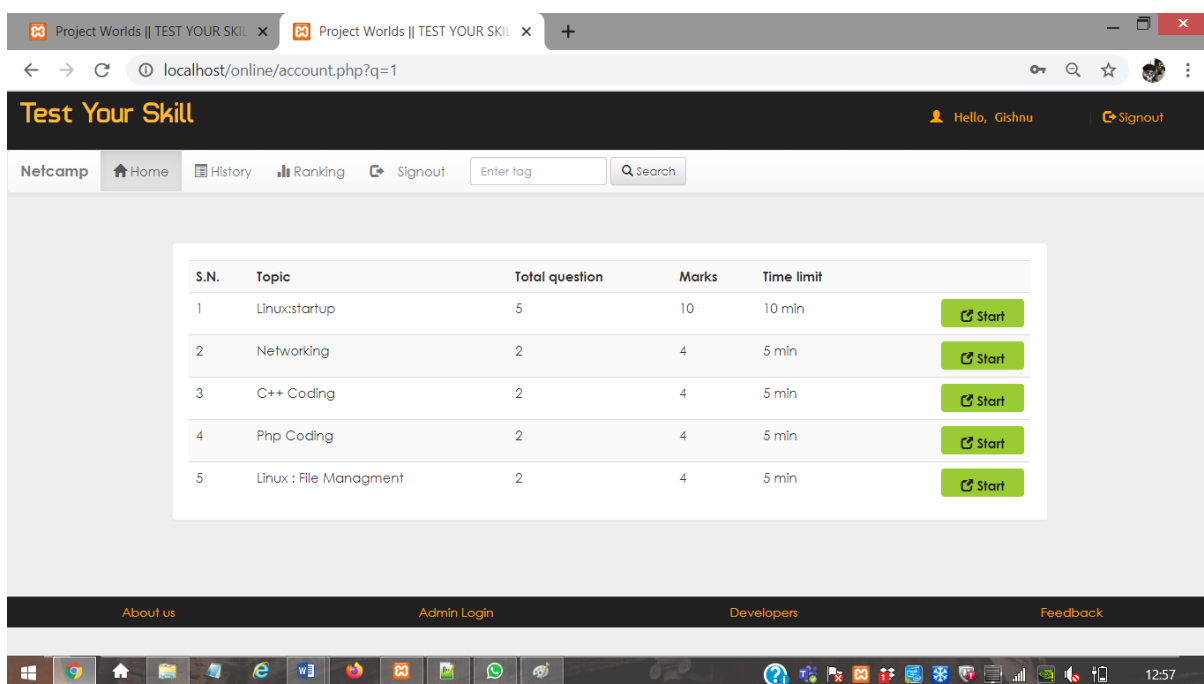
Project Worlds || TEST YOUR SKIL ×
Project Worlds || TEST YOUR SKIL ×
+

localhost/online/account.php?q=1

Test Your Skill

Hello, Gishnu
Signout

Netcamp
Home
History
Ranking
Signout
Enter tag
Search

| S.N. | Topic | Total question | Marks | Time limit | |
|---|---|---|---|---|---|
| 1 | Linux:startup | 5 | 10 | 10 min | Start |
| 2 | Networking | 2 | 4 | 5 min | Start |
| 3 | C++ Coding | 2 | 4 | 5 min | Start |
| 4 | Php Coding | 2 | 4 | 5 min | Start |
| 5 | Linux : File Managment | 2 | 4 | 5 min | Start |

About us
Admin Login
Developers
Feedback

12:57